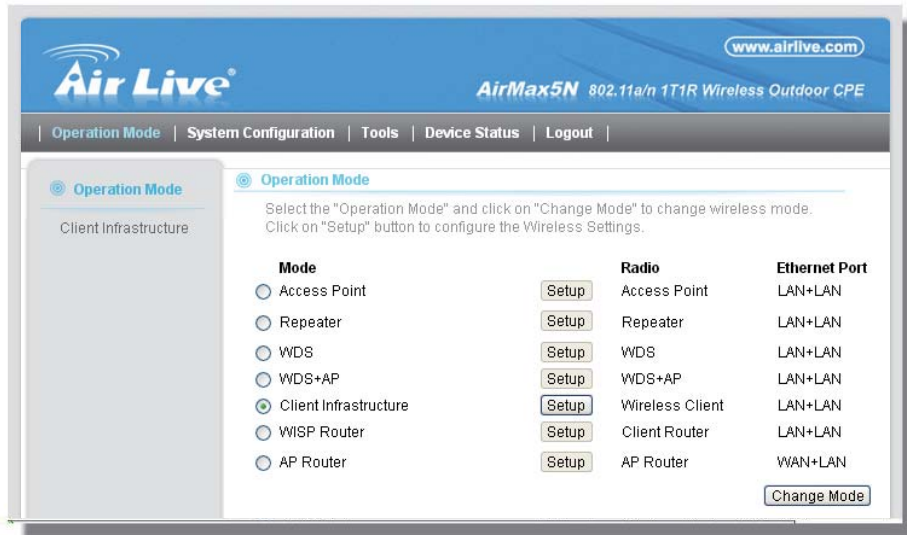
Air Live®

(www.airlive.com)

AirMax5N 802.11a/n 1T1R Wireless Outdoor CPE

| Operation Mode | System Configuration | Tools | Device Status | Logout |

Operation Mode

Client Infrastructure

Operation Mode

Select the "Operation Mode" and click on "Change Mode" to change wireless mode. Click on "Setup" button to configure the Wireless Settings.

| Mode | | Radio | Ethernet Port |
|---|---|---|---|
| Access Point | Setup | Access Point | LAN+LAN |
| Repeater | Setup | Repeater | LAN+LAN |
| WDS | Setup | WDS | LAN+LAN |
| WDS+AP | Setup | WDS+AP | LAN+LAN |
| Client Infrastructure | Setup | Wireless Client | LAN+LAN |
| WISP Router | Setup | Client Router | LAN+LAN |
| AP Router | Setup | AP Router | WAN+LAN |

Change Mode